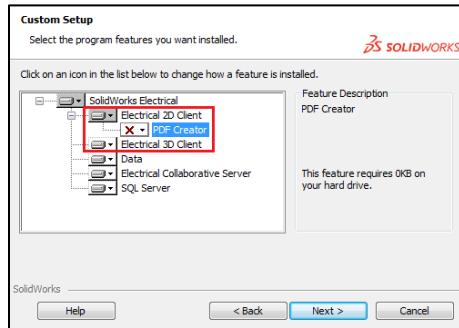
Custom Setup

Select the program features you want installed.

SOLIDWORKS

Click on an icon in the list below to change how a feature is installed.

SolidWorks Electrical
Electrical 2D Client
PDF Creator
Electrical 3D Client
Data
Electrical Collaborative Server
SQL Server

Feature Description
PDF Creator

This feature requires 0KB on your hard drive.

SolidWorks

Help
< Back
Next >
Cancel